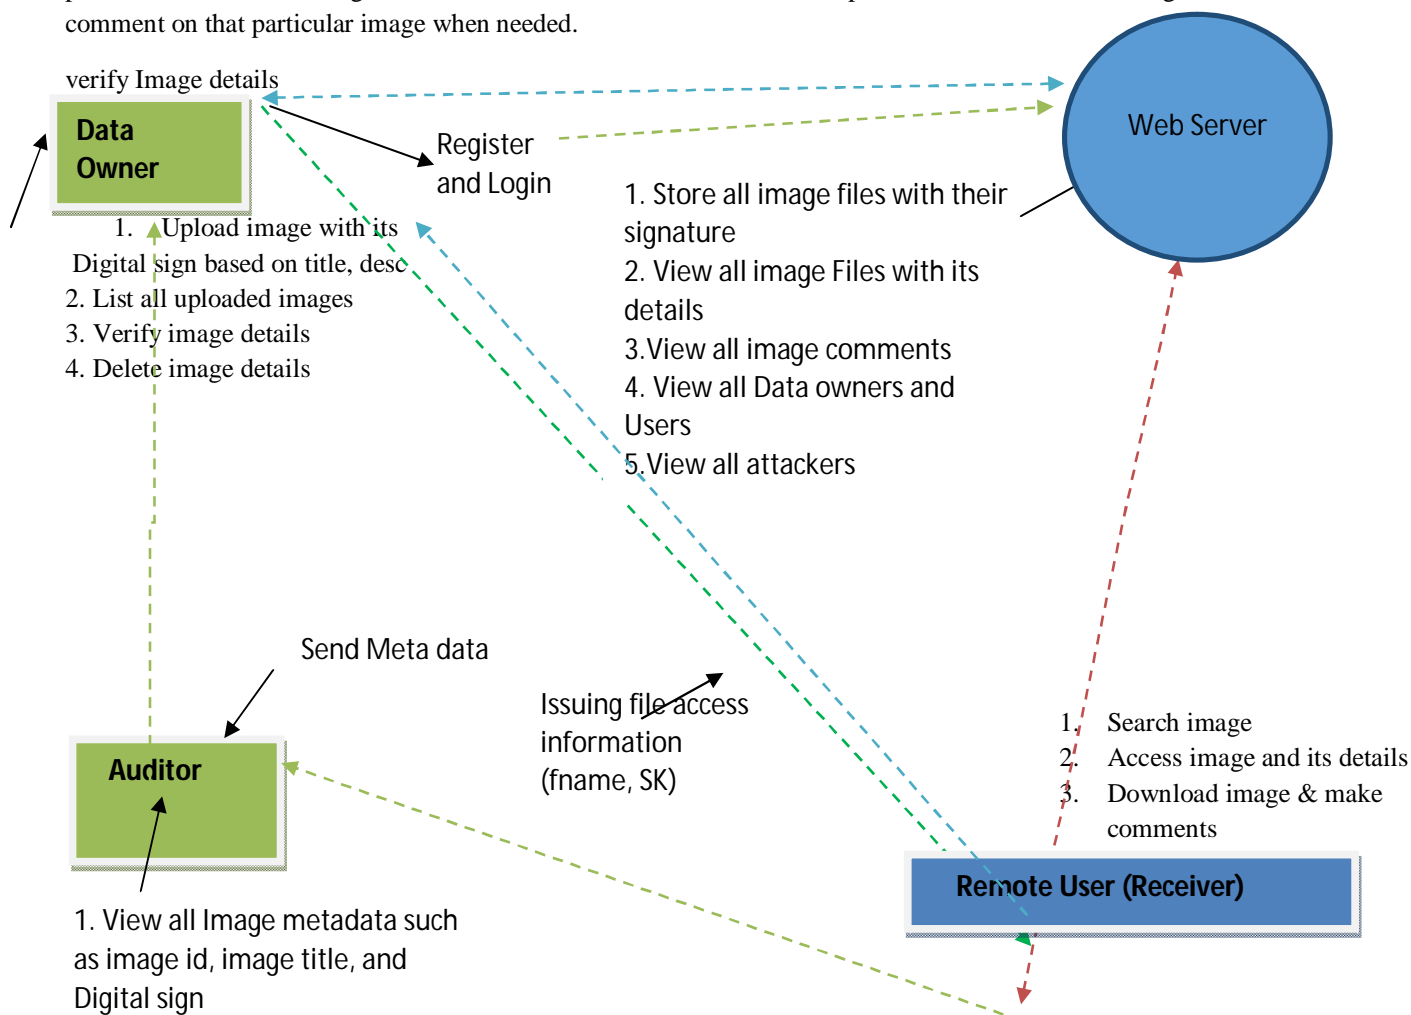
comment on that particular image when needed.

verify Image details

Data Owner

Register and Login

Web Server

1. Store all image files with their signature
2. View all image Files with its details
3.View all image comments
4. View all Data owners and Users
5.View all attackers

1. Upload image with its Digital sign based on title, desc
2. List all uploaded images
3. Verify image details
4. Delete image details

Send Meta data

Issuing file access information (fname, SK)

1. Search image
2. Access image and its details
3. Download image & make comments

Auditor

Remote User (Receiver)

1. View all Image metadata such as image id, image title, and Digital sign